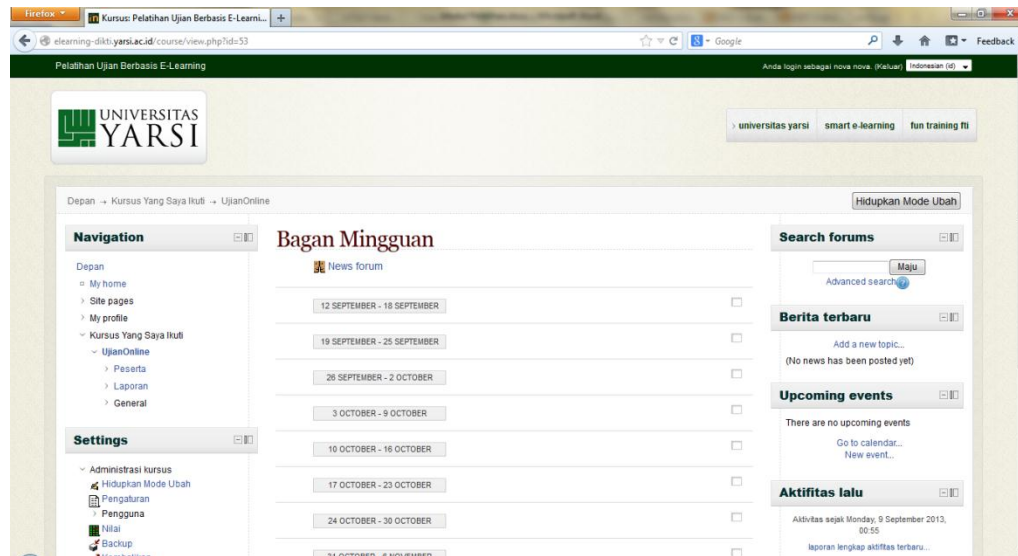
Firefox
Kursus: Pelatihan Ujian Berbasis E-Learni...
elearning-dikti.yarsi.ac.id/course/view.php?id=53
Google
Feedback

Pelatihan Ujian Berbasis E-Learning
Anda login sebagai nova nova. (Keluar) Indonesian (id)

UNIVERSITAS YARSI

universitas yarsi smart e-learning fun training fti

Depan → Kursus Yang Saya Ikuti → UjianOnline
Hidupkan Mode Ubah

Navigation
Depan
My home
Site pages
My profile
Kursus Yang Saya Ikuti
UjianOnline
Peserta
Laporan
General

Settings
Administrasi kursus
Hidupkan Mode Ubah
Pengaturan
Pengguna
Nilai
Backup
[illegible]

Bagan Mingguan
News forum
12 SEPTEMBER - 18 SEPTEMBER
19 SEPTEMBER - 25 SEPTEMBER
26 SEPTEMBER - 2 OCTOBER
3 OCTOBER - 9 OCTOBER
10 OCTOBER - 16 OCTOBER
17 OCTOBER - 23 OCTOBER
24 OCTOBER - 30 OCTOBER
31 OCTOBER - 6 NOVEMBER

Search forums
Maju
Advanced search

Berita terbaru
Add a new topic...
(No news has been posted yet)

Upcoming events
There are no upcoming events
Go to calendar...
New event...

Aktifitas lalu
Aktivitas sejak Monday, 9 September 2013, 00:55
laporan lengkap aktifitas terbaru...